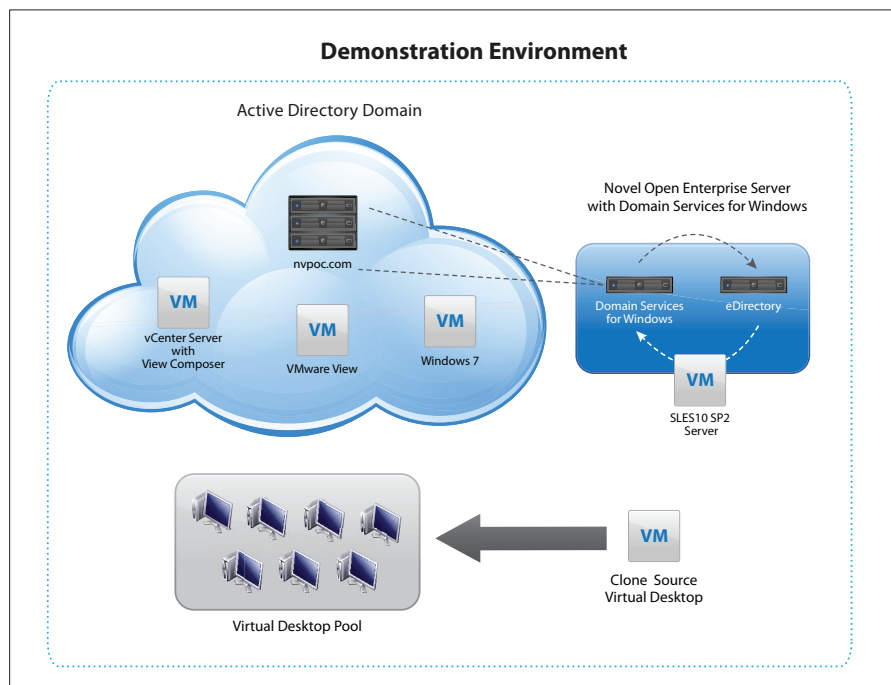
Demonstration Environment

Active Directory Domain

nvpoc.com

VM
vCenter Server with View Composer

VM
VMware View

VM
Windows 7

Novel Open Enterprise Server with Domain Services for Windows

Domain Services for Windows

eDirectory

VM
SLES10 SP2 Server

Virtual Desktop Pool

VM
Clone Source Virtual Desktop